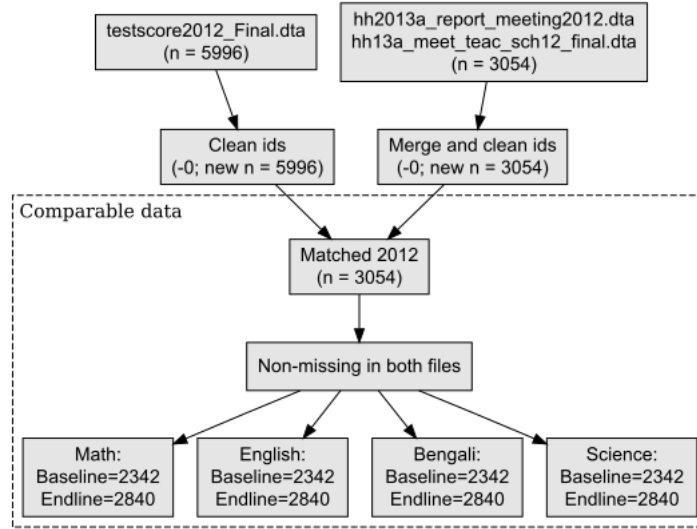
testscore2012_Final.dta
(n = 5996)

hh2013a_report_meeting2012.dta
hh13a_meet_teac_sch12_final.dta
(n = 3054)

Clean ids
(-0; new n = 5996)

Merge and clean ids
(-0; new n = 3054)

Comparable data

Matched 2012
(n = 3054)

Non-missing in both files

Math:
Baseline=2342
Endline=2840

English:
Baseline=2342
Endline=2840

Bengali:
Baseline=2342
Endline=2840

Science:
Baseline=2342
Endline=2840